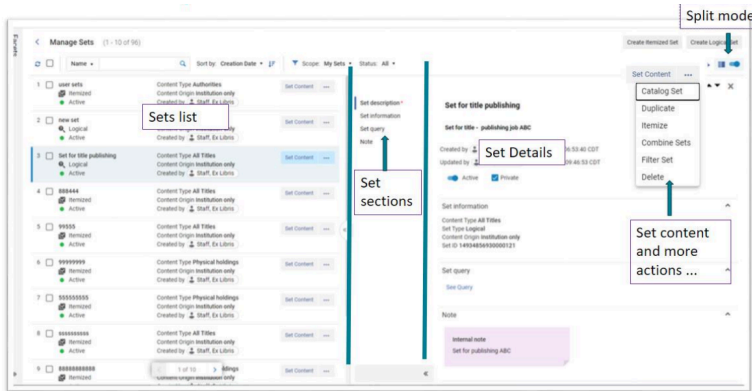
Split mode

Eurcets

Manage Sets (1 - 10 of 96)

Create Itemized Set Create Logical Set

Name Sort by: Creation Date Scope: My Sets Status: All

1 user sets Itemized Active Content Type Authorities Content Origin Institution only Created by Staff, Ex Libris Set Content

2 new set Logical Active Content Type Authorities Content Origin Institution only Created by Staff, Ex Libris Set Content

Sets list

3 Set for title publishing Logical Active Content Type All Titles Content Origin Institution only Created by Staff, Ex Libris Set Content

4 888444 Itemized Active Content Type All Titles Content Origin Institution only Created by Staff, Ex Libris Set Content

5 99555 Itemized Active Content Type All Titles Content Origin Institution only Created by Staff, Ex Libris Set Content

6 99999999 Itemized Active Content Type Physical holdings Content Origin Institution only Created by Staff, Ex Libris Set Content

7 555555555 Itemized Active Content Type Physical holdings Content Origin Institution only Created by Staff, Ex Libris Set Content

8 8888888888 Itemized Active Content Type All Titles Content Origin Institution only Created by Staff, Ex Libris Set Content

9 888888888888 Itemized 1 of 10 holdings

Set description
Set information
Set query
Note

Set sections

Set for title publishing

Set for title - publishing job ABC

Created by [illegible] 06:53:40 CDT
Updated by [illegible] 06:46:53 CDT

Set Details

Active Private

Set information

Content Type All Titles
Set Type Logical
Content Origin Institution only
Set ID 14934856930000121

Set query

See Query

Note

Internal note
Set for publishing ABC

Set Content ...

Catalog Set
Duplicate
Itemize
Combine Sets
Filter Set
Delete

Set content and more actions ...